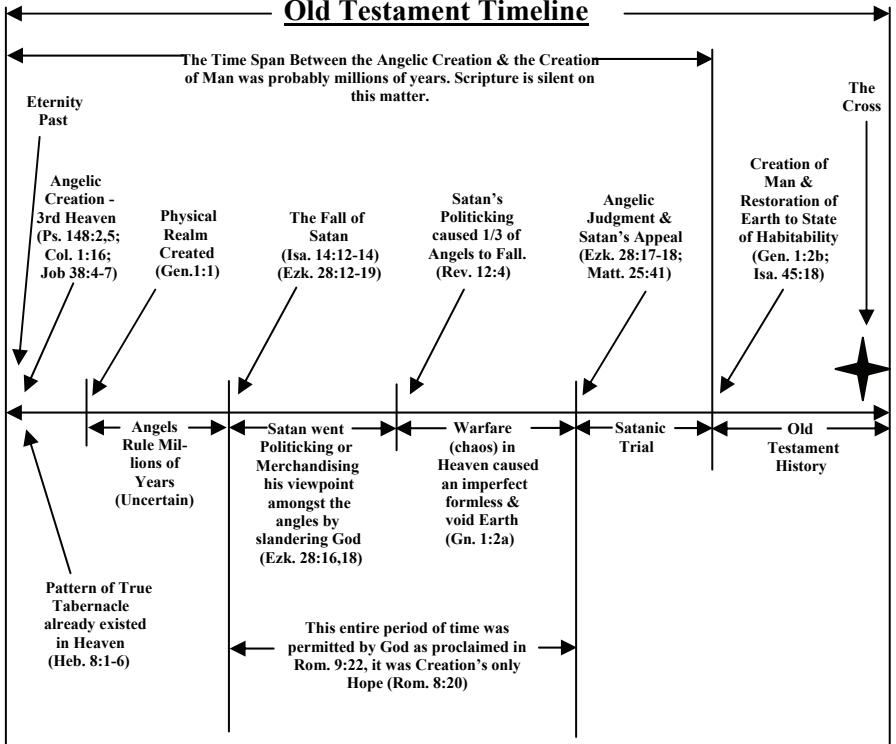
Old Testament Timeline

The Time Span Between the Angelic Creation & the Creation of Man was probably millions of years. Scripture is silent on this matter.

Eternity Past

Angelic Creation - 3rd Heaven (Ps. 148:2,5; Col. 1:16; Job 38:4-7)

Physical Realm Created (Gen.1:1)

The Fall of Satan (Isa. 14:12-14) (Ezk. 28:12-19)

Satan's Politicking caused 1/3 of Angels to Fall. (Rev. 12:4)

Angelic Judgment & Satan's Appeal (Ezk. 28:17-18; Matt. 25:41)

Creation of Man & Restoration of Earth to State of Habitability (Gen. 1:2b; Isa. 45:18)

The Cross

Angels Rule Millions of Years (Uncertain)

Satan went Politicking or Merchandising his viewpoint amongst the angles by slandering God (Ezk. 28:16,18)

Warfare (chaos) in Heaven caused an imperfect formless & void Earth (Gn. 1:2a)

Satanic Trial

Old Testament History

Pattern of True Tabernacle already existed in Heaven (Heb. 8:1-6)

This entire period of time was permitted by God as proclaimed in Rom. 9:22, it was Creation's only Hope (Rom. 8:20)